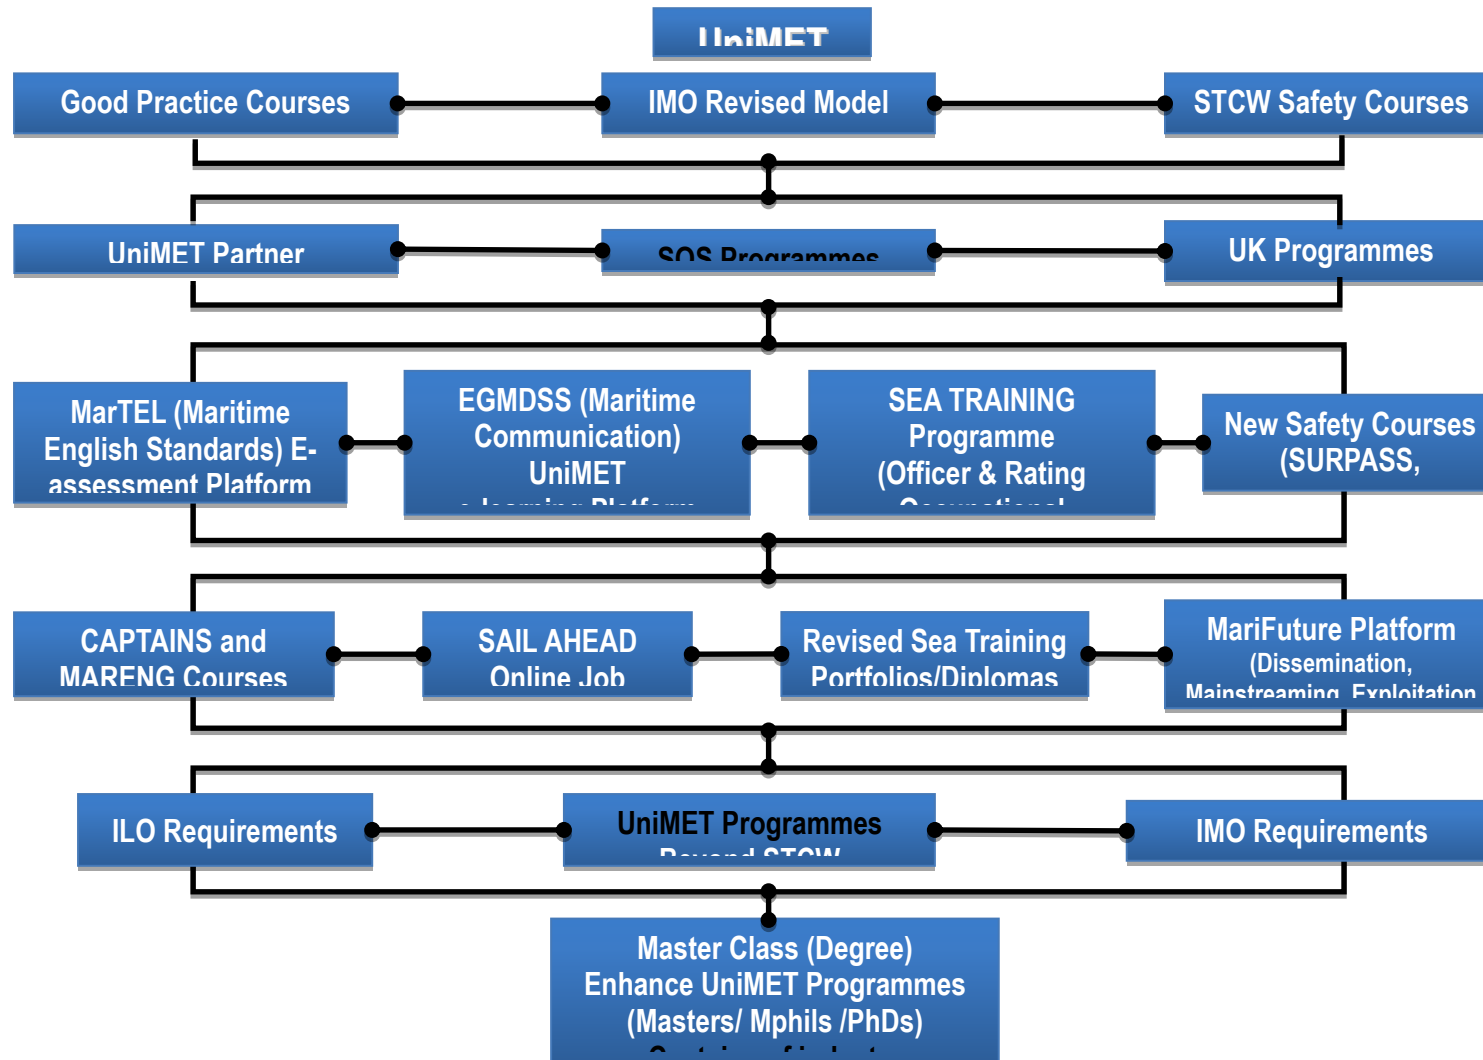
UniMET

Good Practice Courses

IMO Revised Model

STCW Safety Courses

UniMET Partner

SOS Programmes

UK Programmes

MarTEL (Maritime English Standards) E-assessment Platform

EGMDSS (Maritime Communication) UniMET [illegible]

SEA TRAINING Programme (Officer & Rating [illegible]

New Safety Courses (SURPASS,

CAPTAINS and MARENG Courses

SAIL AHEAD Online Job

Revised Sea Training Portfolios/Diplomas

MariFuture Platform (Dissemination, Mainstreaming, Exploitation

ILO Requirements

UniMET Programmes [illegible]

IMO Requirements

Master Class (Degree) Enhance UniMET Programmes (Masters/ Mphils /PhDs) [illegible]